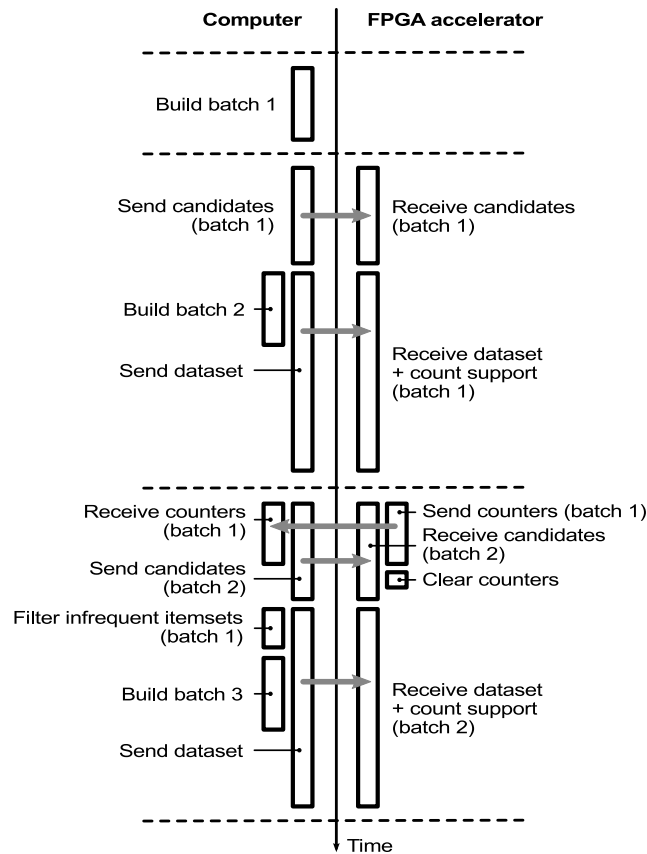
Computer

FPGA accelerator

Build batch 1

Send candidates (batch 1)

Receive candidates (batch 1)

Build batch 2

Send dataset

Receive dataset + count support (batch 1)

Receive counters (batch 1)

Send counters (batch 1)

Receive candidates (batch 2)

Send candidates (batch 2)

Clear counters

Filter infrequent itemsets (batch 1)

Build batch 3

Receive dataset + count support (batch 2)

Send dataset

Time